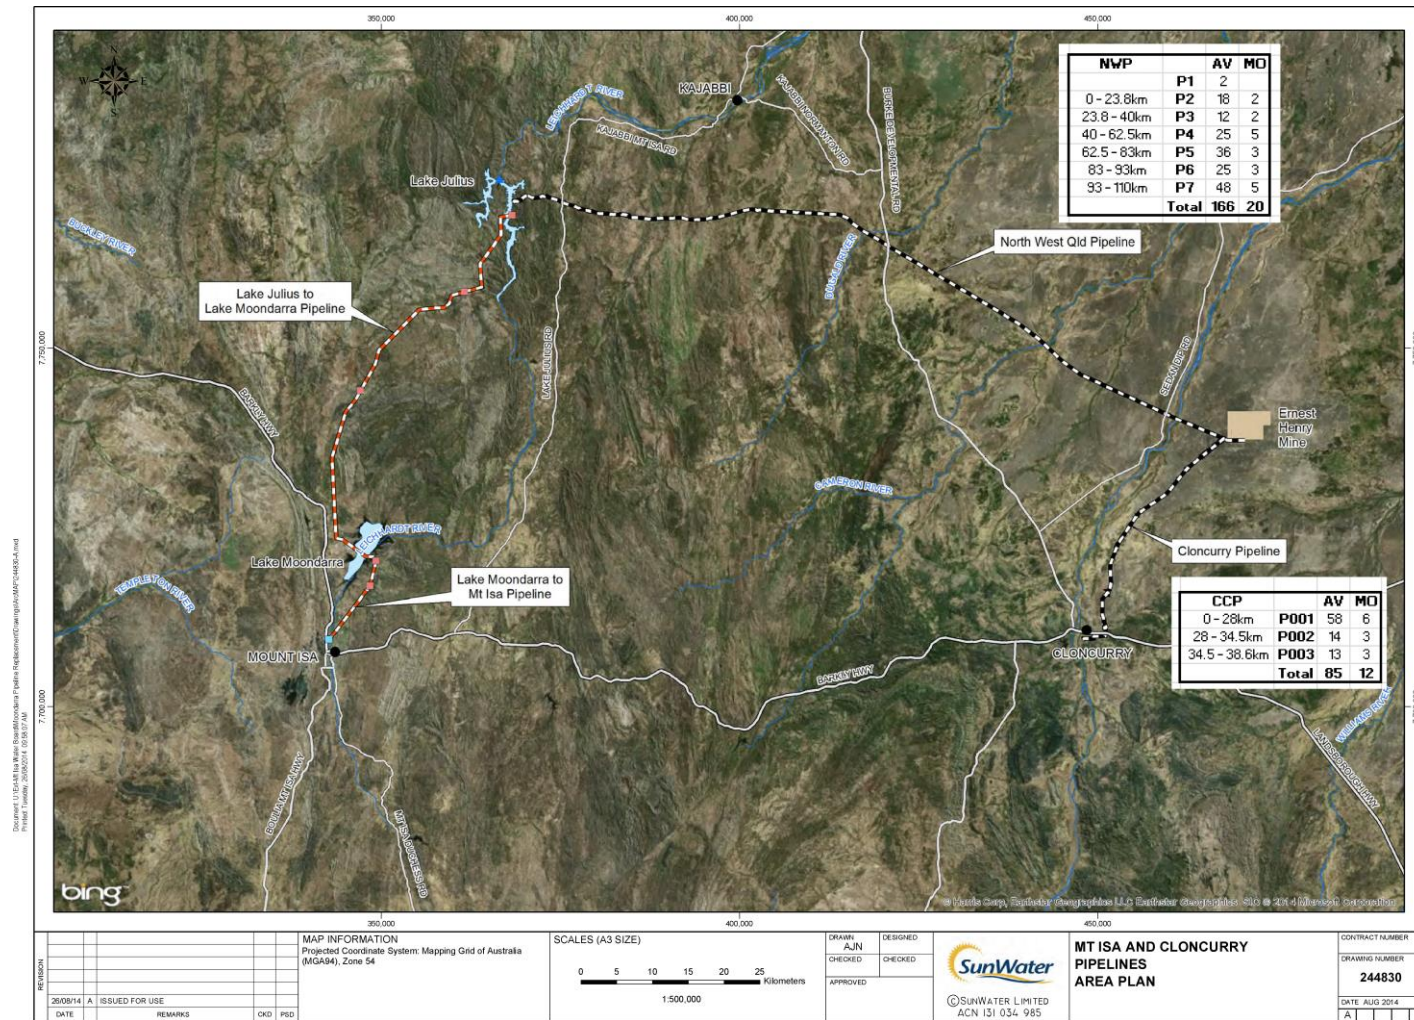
350,000
400,000
450,000

N
W E
S

| NWP | | AV | MO |
|---|---|---|---|
| | P1 | 2 | |
| 0 - 23.8km | P2 | 18 | 2 |
| 23.8 - 40km | P3 | 12 | 2 |
| 40 - 62.5km | P4 | 25 | 5 |
| 62.5 - 83km | P5 | 36 | 3 |
| 83 - 93km | P6 | 25 | 3 |
| 93 - 110km | P7 | 48 | 5 |
| | Total | 166 | 20 |

KAJABBI
LEICHHARDT RIVER
KAJABBI MT ISA RD
KAJABBI KOUNGANIOND RD
BURKE DEVELOPMENTAL RD
Lake Julius
BUCKLEY RIVER
North West Qld Pipeline
Lake Julius to Lake Moondarra Pipeline
LAKE JULIUS RD
GILLIAT RIVER
7,750,000
BARKLY HWY
SELWYN RD
Ernest Henry Mine
CAMERON RIVER
LEICHHARDT RIVER
Lake Moondarra
Cloncurry Pipeline
TEMPLETON RIVER
Lake Moondarra to Mt Isa Pipeline

| CCP | | AV | MO |
|---|---|---|---|
| 0 - 28km | P001 | 58 | 6 |
| 28 - 34.5km | P002 | 14 | 3 |
| 34.5 - 38.6km | P003 | 13 | 3 |
| | Total | 85 | 12 |

MOUNT ISA
CLONCURRY
BARKLY HWY
7,700,000
WILLIAMS RIVER
LANDSBOROUGH HWY
DUCHESS MT ISA HWY
MT ISA DUCHESS RD
bing
© Harris Corp, Earthstar Geographics LLC Earthstar Geographics SIO © 2014 Microsoft Corporation
350,000
400,000
450,000

Document: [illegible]
Printed: Tuesday, 26/08/2014 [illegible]

REVISION
26/08/14 A ISSUED FOR USE
DATE REMARKS CKD PSD

MAP INFORMATION
Projected Coordinate System: Mapping Grid of Australia (MGA94), Zone 54

SCALES (A3 SIZE)
0 5 10 15 20 25 Kilometers
1:500,000

DRAWN AJN
DESIGNED
CHECKED
CHECKED
APPROVED

SunWater
©SUNWATER LIMITED
ACN 131 034 985

MT ISA AND CLONCURRY PIPELINES AREA PLAN

CONTRACT NUMBER
DRAWING NUMBER
244830
DATE AUG 2014
A